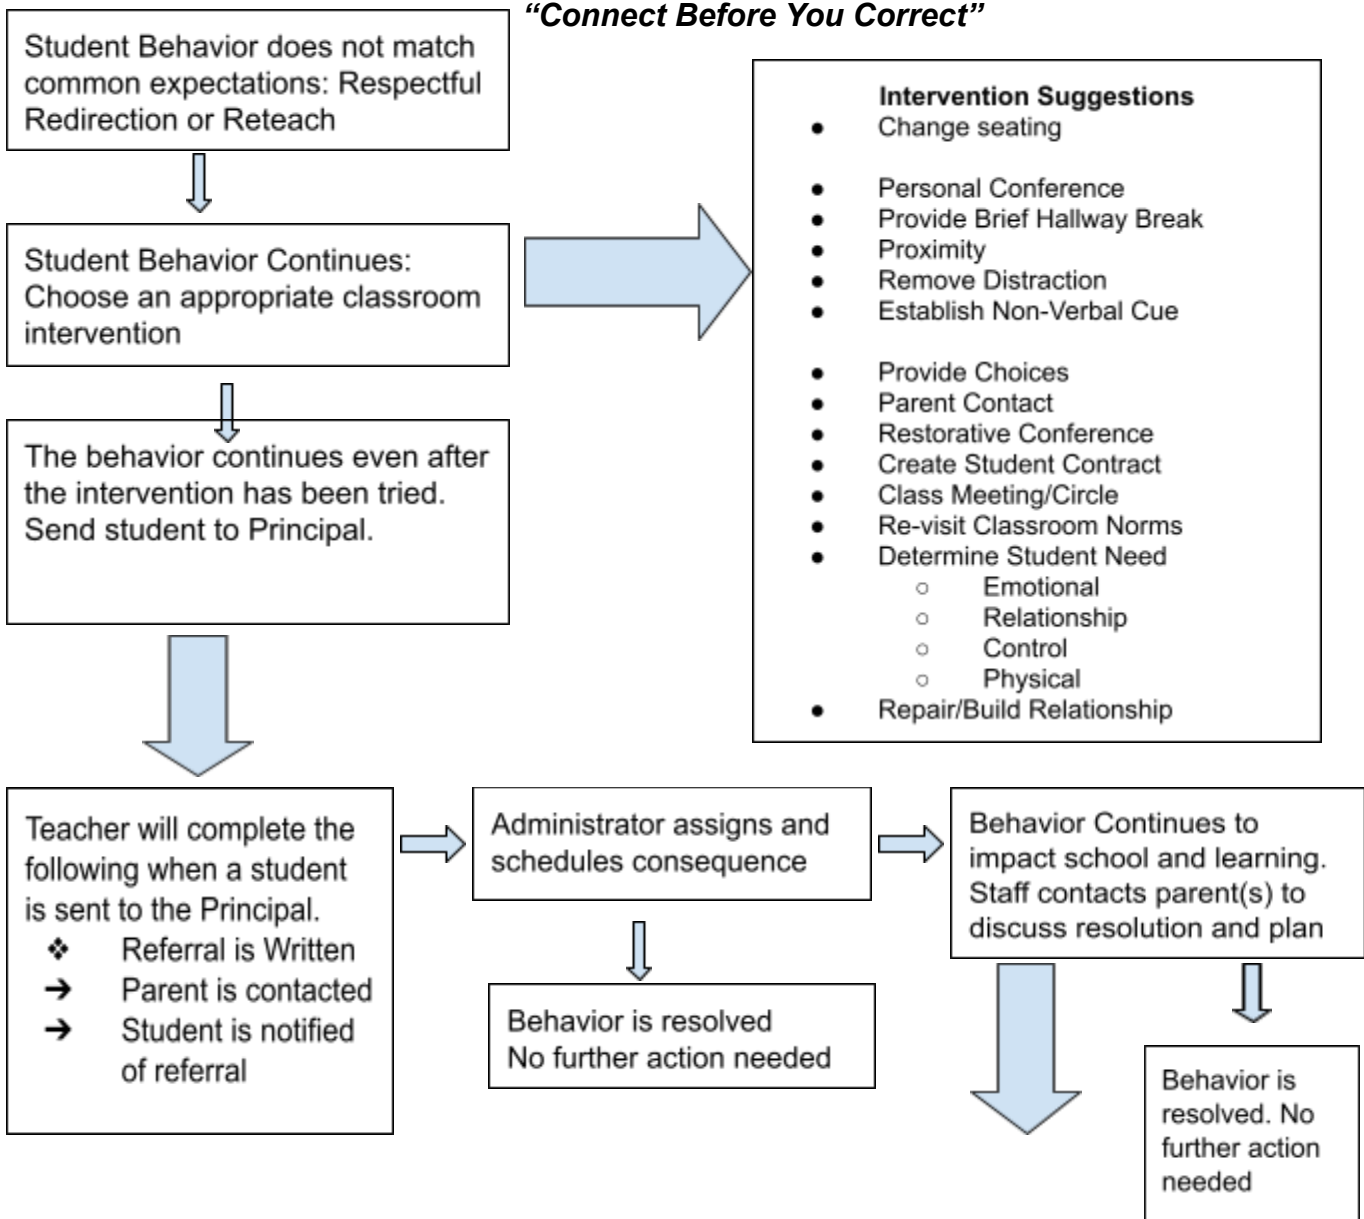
"Connect Before You Correct"

Student Behavior does not match common expectations: Respectful Redirection or Reteach

Student Behavior Continues: Choose an appropriate classroom intervention

The behavior continues even after the intervention has been tried. Send student to Principal.

Intervention Suggestions
- Change seating
- Personal Conference
- Provide Brief Hallway Break
- Proximity
- Remove Distraction
- Establish Non-Verbal Cue
- Provide Choices
- Parent Contact
- Restorative Conference
- Create Student Contract
- Class Meeting/Circle
- Re-visit Classroom Norms
- Determine Student Need
  - Emotional
  - Relationship
  - Control
  - Physical
- Repair/Build Relationship

Teacher will complete the following when a student is sent to the Principal.
❖ Referral is Written
→ Parent is contacted
→ Student is notified of referral

Administrator assigns and schedules consequence

Behavior is resolved
No further action needed

Behavior Continues to impact school and learning. Staff contacts parent(s) to discuss resolution and plan

Behavior is resolved. No further action needed